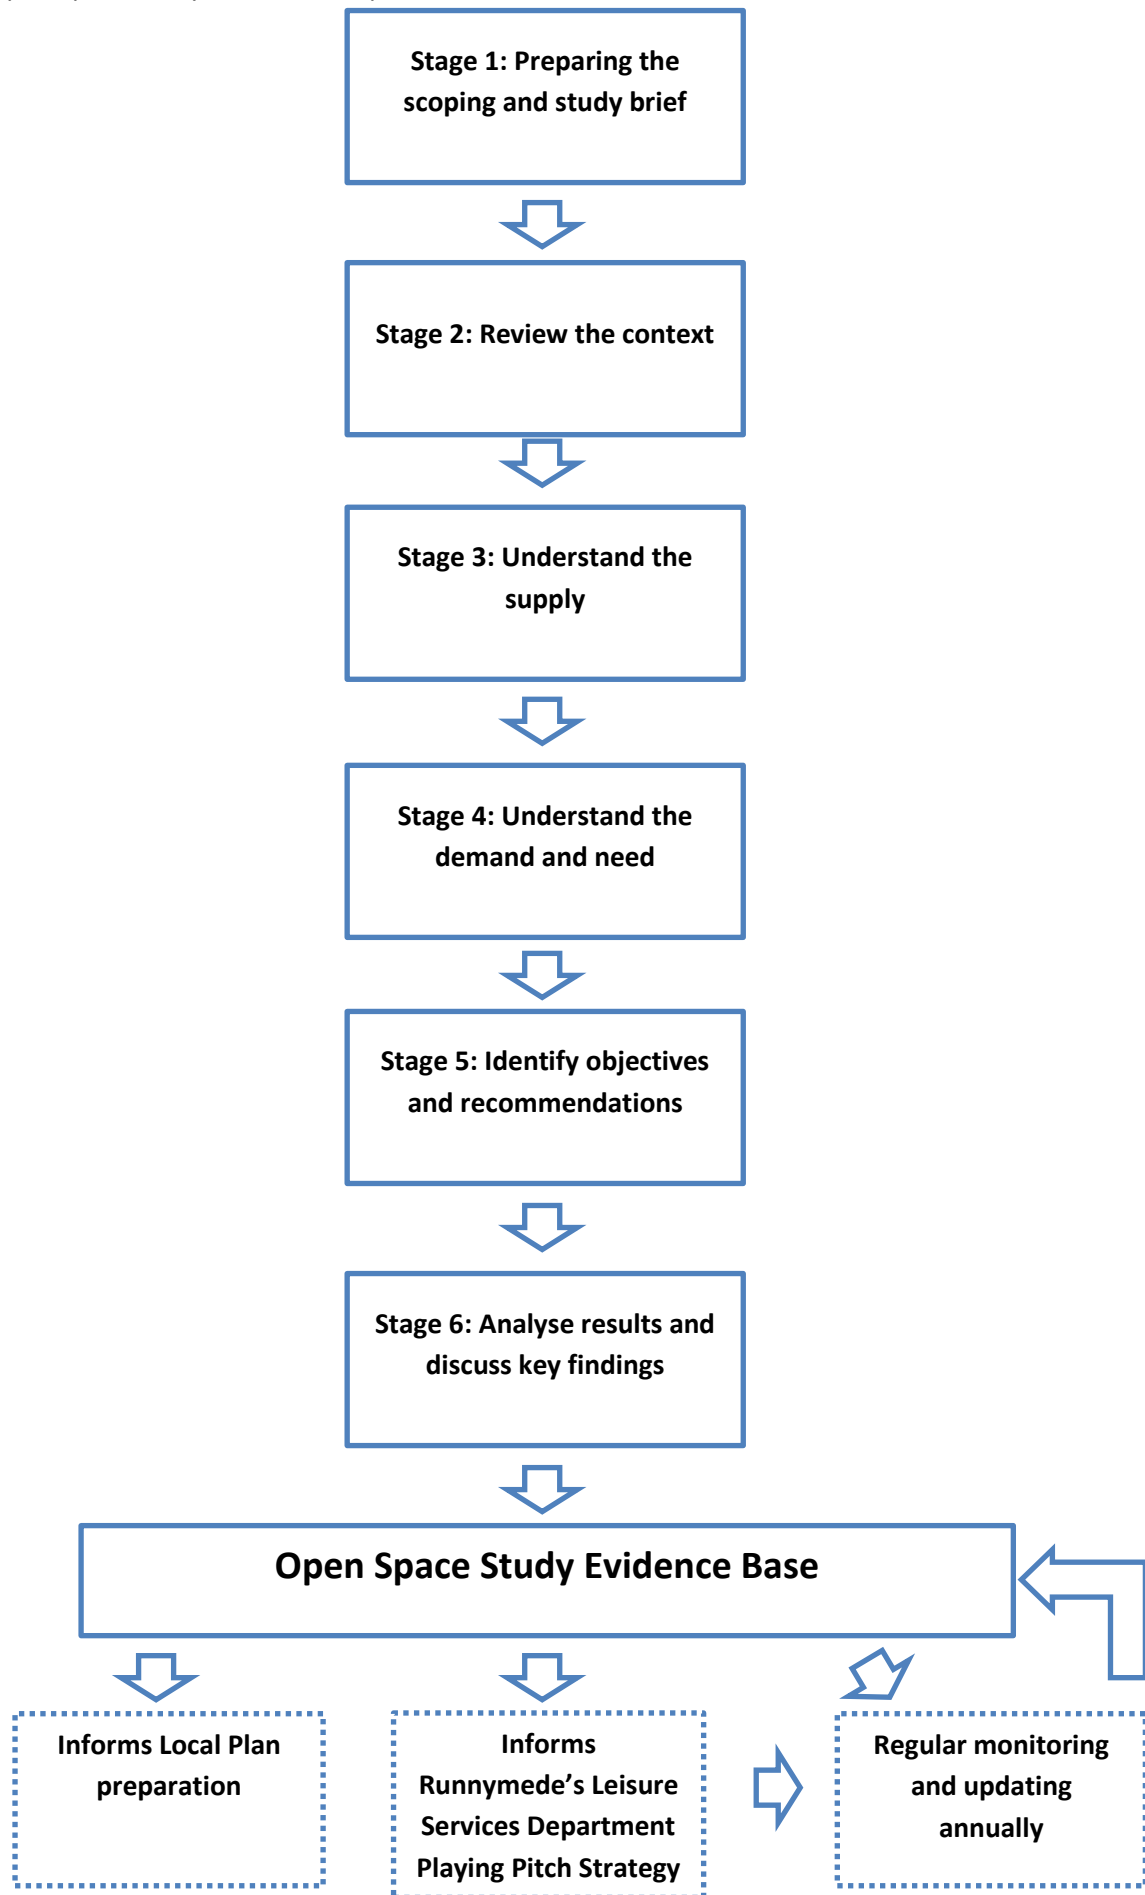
Stage 1: Preparing the scoping and study brief

Stage 2: Review the context

Stage 3: Understand the supply

Stage 4: Understand the demand and need

Stage 5: Identify objectives and recommendations

Stage 6: Analyse results and discuss key findings

Open Space Study Evidence Base

Informs Local Plan preparation

Informs Runnymede's Leisure Services Department Playing Pitch Strategy

Regular monitoring and updating annually